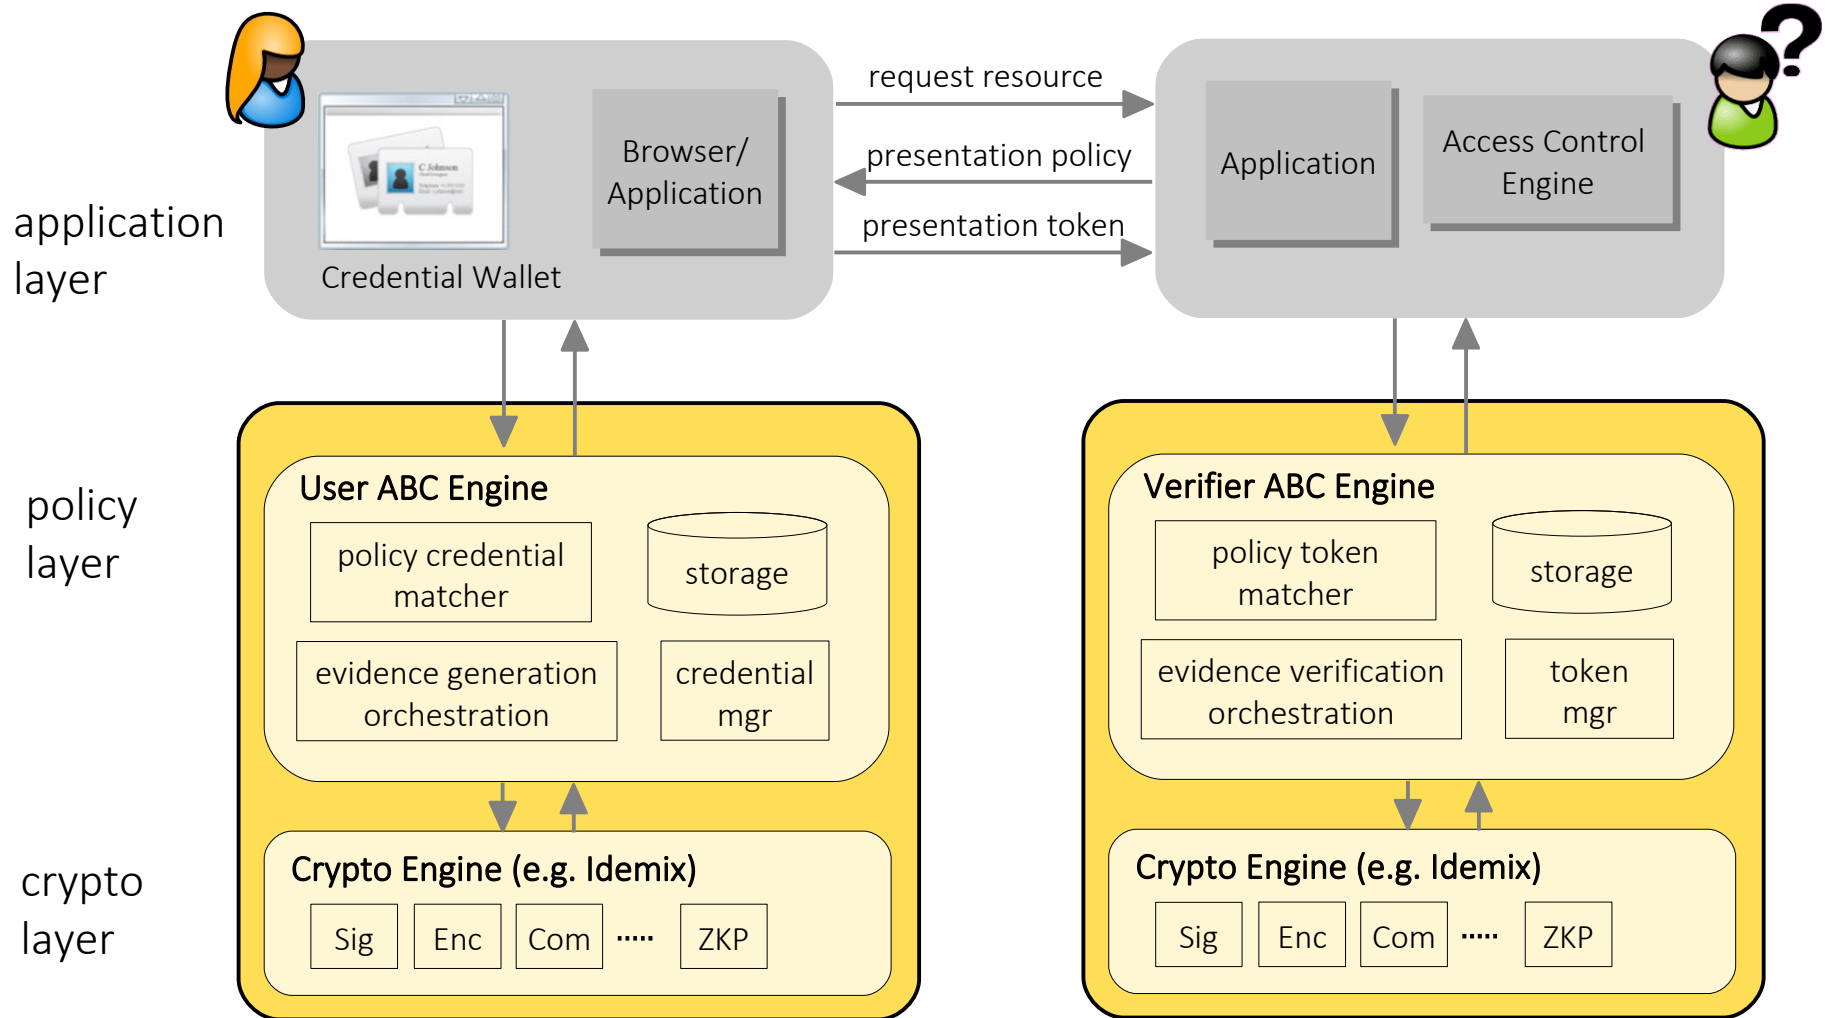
application layer

policy layer

crypto layer

C Johnson

Credential Wallet

Browser/ Application

request resource

presentation policy

presentation token

Application

Access Control Engine

User ABC Engine

policy credential matcher

storage

evidence generation orchestration

credential mgr

Crypto Engine (e.g. Idemix)

Sig

Enc

Com

.....

ZKP

Verifier ABC Engine

policy token matcher

storage

evidence verification orchestration

token mgr

Crypto Engine (e.g. Idemix)

Sig

Enc

Com

.....

ZKP